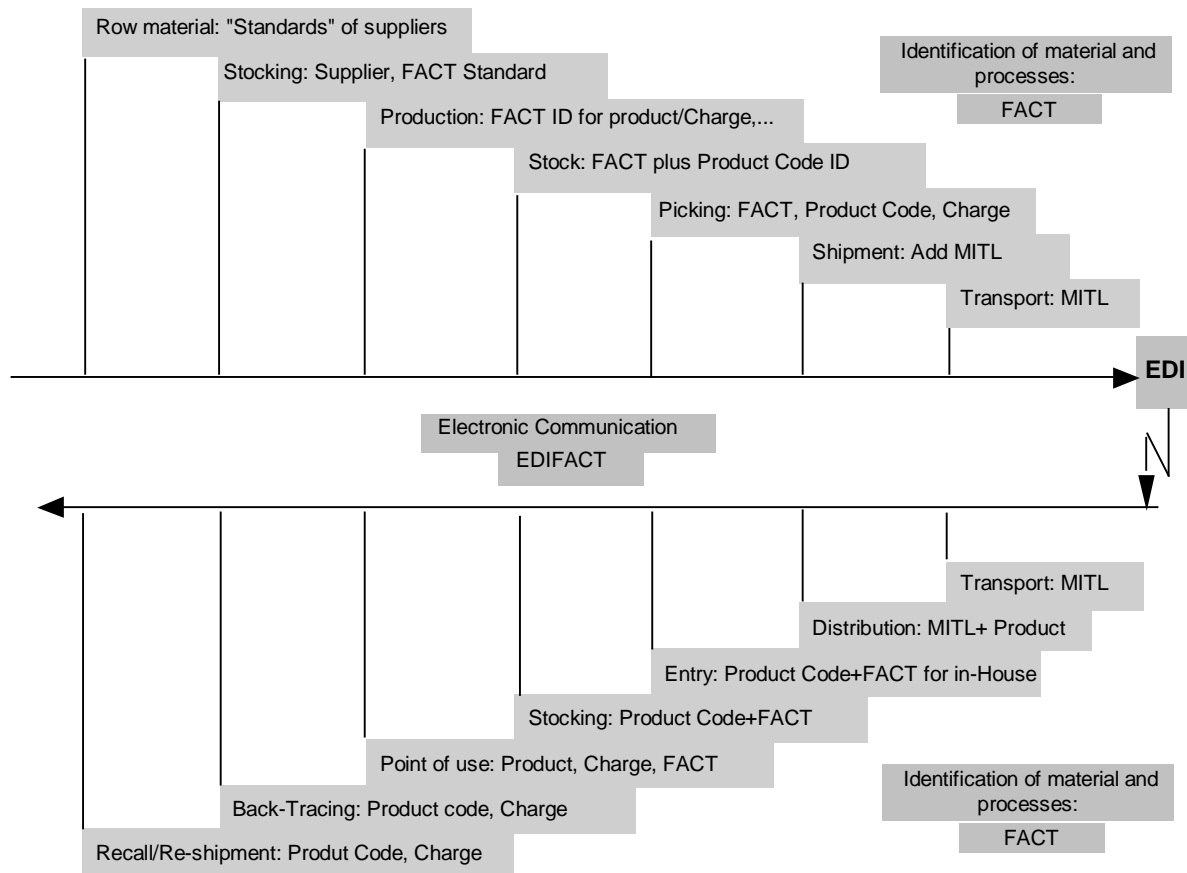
Row material: "Standards" of suppliers

Identification of material and processes:
FACT

Stocking: Supplier, FACT Standard

Production: FACT ID for product/Charge,...

Stock: FACT plus Product Code ID

Picking: FACT, Product Code, Charge

Shipment: Add MITL

Transport: MITL

EDI

Electronic Communication
EDIFACT

Transport: MITL

Distribution: MITL+ Product

Entry: Product Code+FACT for in-House

Stocking: Product Code+FACT

Point of use: Product, Charge, FACT

Identification of material and processes:
FACT

Back-Tracing: Product code, Charge

Recall/Re-shipment: Produt Code, Charge